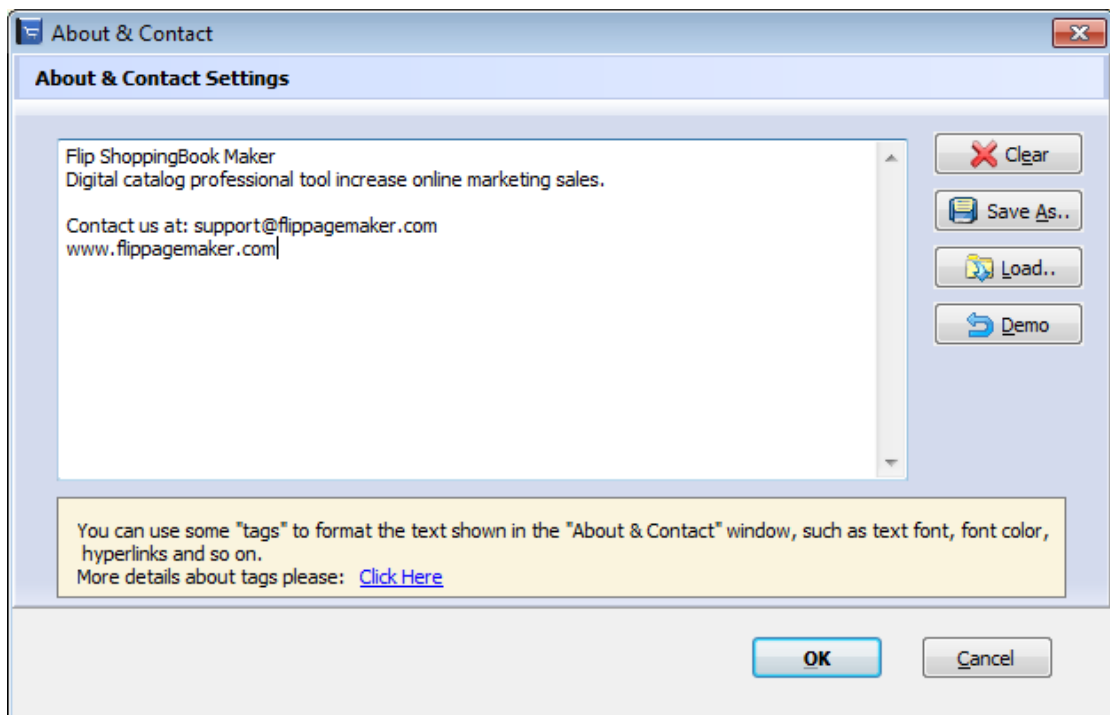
About & Contact

About & Contact Settings

Flip ShoppingBook Maker
Digital catalog professional tool increase online marketing sales.

Contact us at: support@flippagemaker.com
www.flippagemaker.com

Clear

Save As..

Load..

Demo

You can use some "tags" to format the text shown in the "About & Contact" window, such as text font, font color, hyperlinks and so on.
More details about tags please: Click Here

OK

Cancel